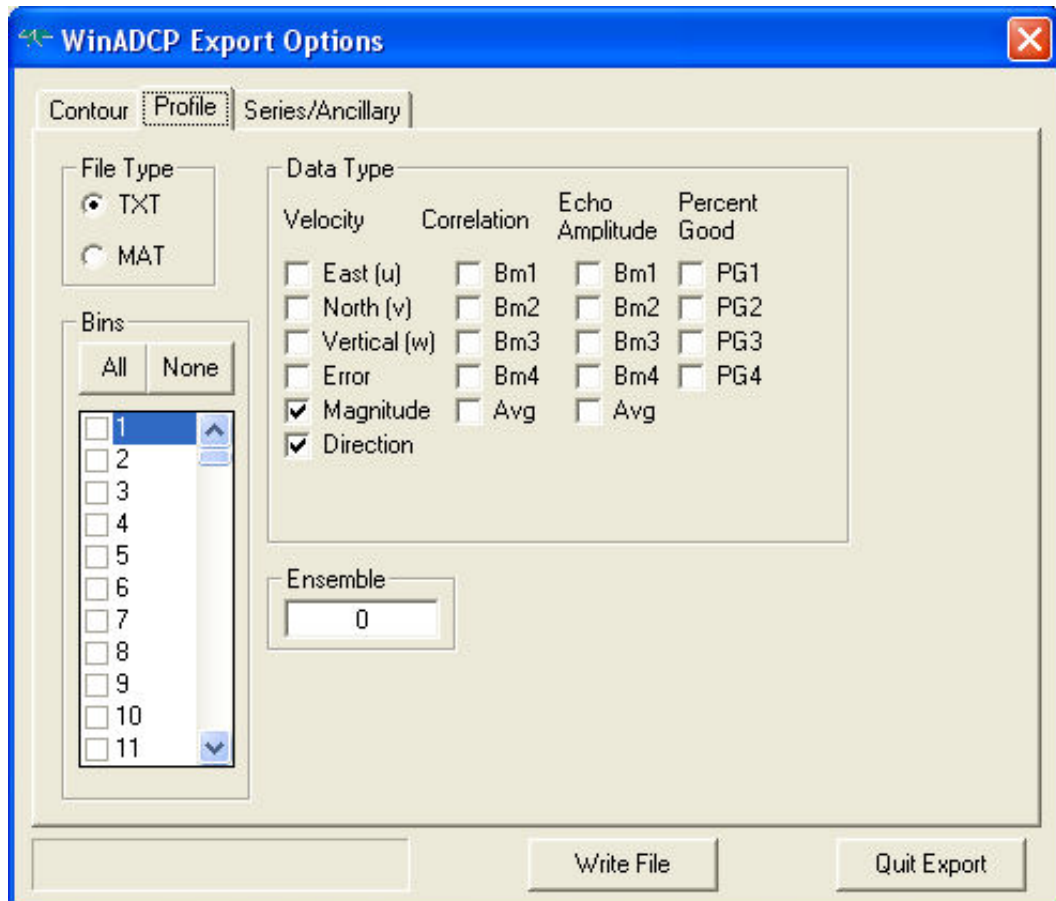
WinADCP Export Options

Contour | Profile | Series/Ancillary

File Type
TXT
MAT

Bins
All | None
1
2
3
4
5
6
7
8
9
10
11

Data Type

| Velocity | Correlation | Echo Amplitude | Percent Good |
|---|---|---|---|
| East (u) | Bm1 | Bm1 | PG1 |
| North (v) | Bm2 | Bm2 | PG2 |
| Vertical (w) | Bm3 | Bm3 | PG3 |
| Error | Bm4 | Bm4 | PG4 |
| Magnitude | Avg | Avg | |
| Direction | | | |

Ensemble
0

Write File
Quit Export